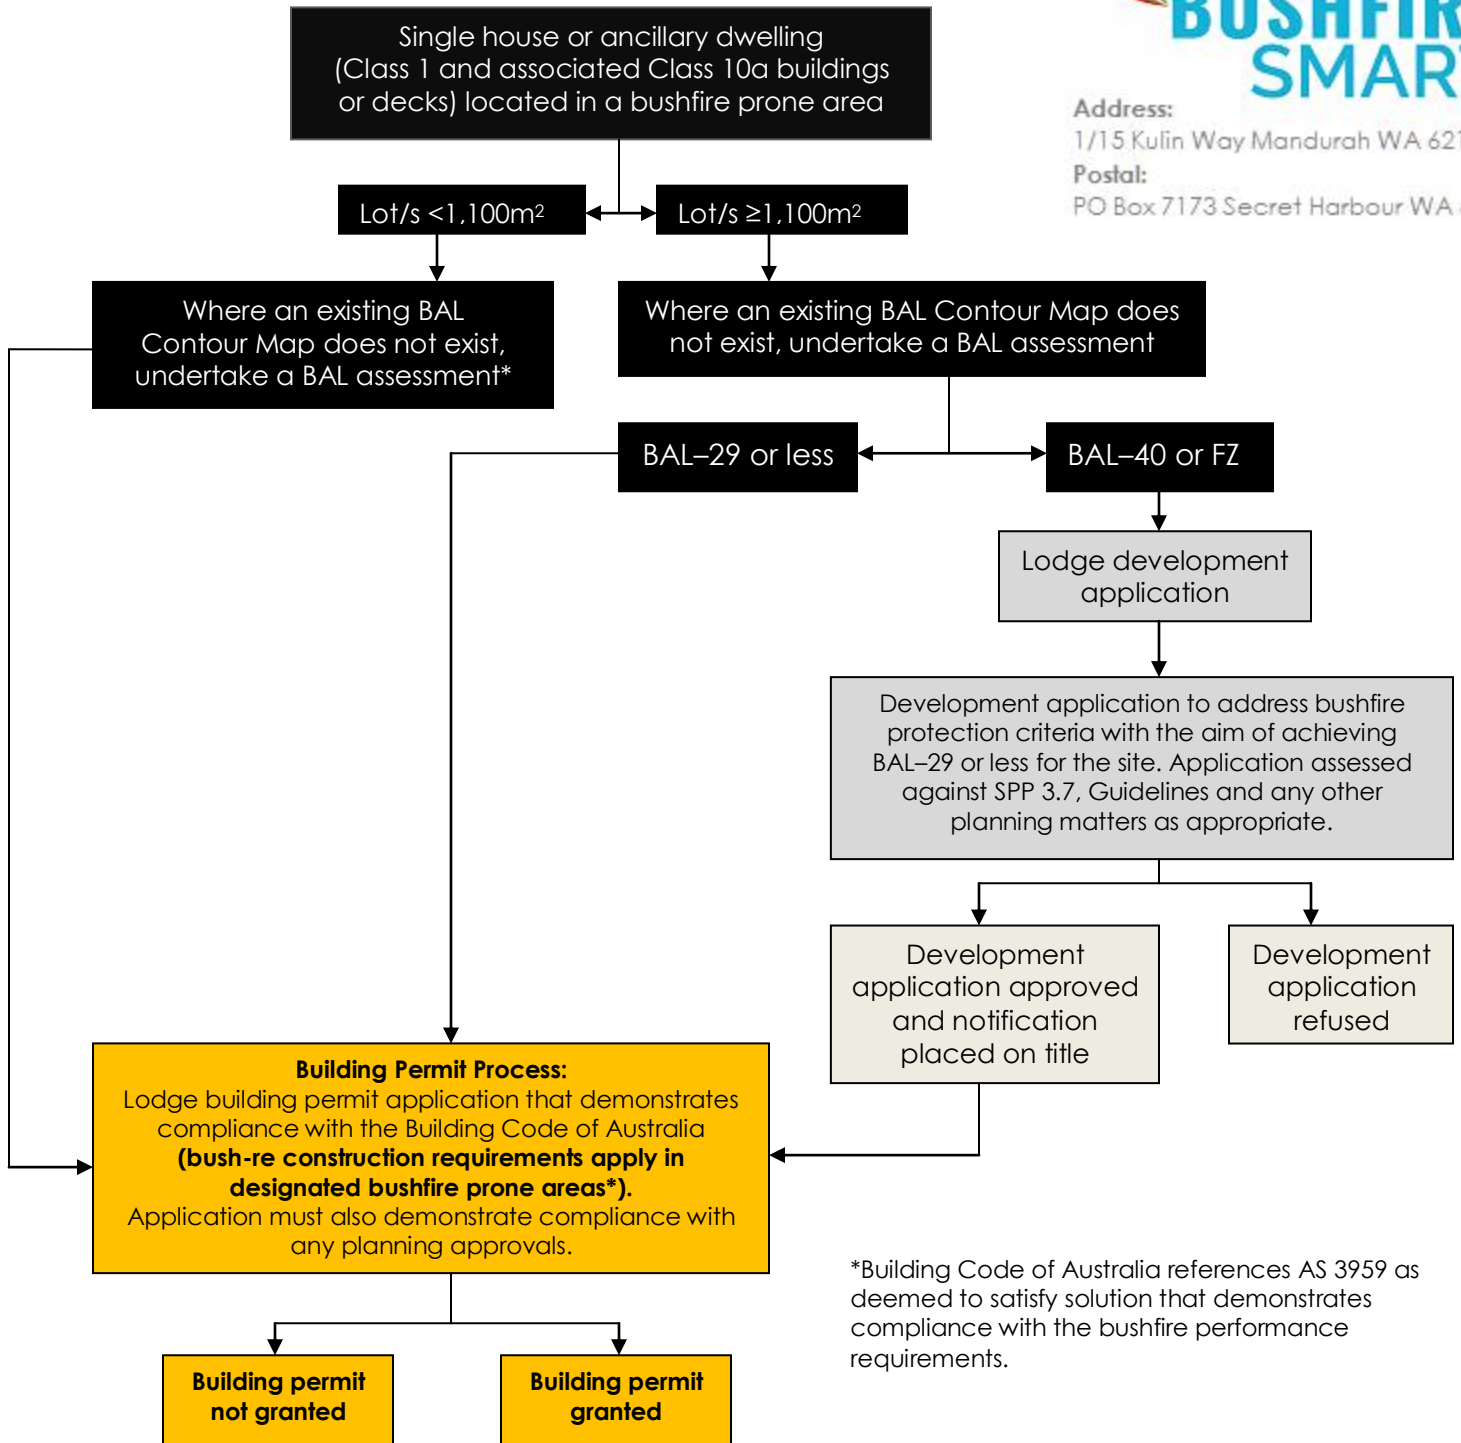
BUSHFIR
SMAR

Address:
1/15 Kulin Way Mandurah WA 621
Postal:
PO Box 7173 Secret Harbour WA

Single house or ancillary dwelling (Class 1 and associated Class 10a buildings or decks) located in a bushfire prone area

Lot/s <1,100m$^2$

Lot/s ≥1,100m$^2$

Where an existing BAL Contour Map does not exist, undertake a BAL assessment*

Where an existing BAL Contour Map does not exist, undertake a BAL assessment

BAL–29 or less

BAL–40 or FZ

Lodge development application

Development application to address bushfire protection criteria with the aim of achieving BAL–29 or less for the site. Application assessed against SPP 3.7, Guidelines and any other planning matters as appropriate.

Development application approved and notification placed on title

Development application refused

**Building Permit Process:**
Lodge building permit application that demonstrates compliance with the Building Code of Australia **(bush-re construction requirements apply in designated bushfire prone areas*).**
Application must also demonstrate compliance with any planning approvals.

*Building Code of Australia references AS 3959 as deemed to satisfy solution that demonstrates compliance with the bushfire performance requirements.

**Building permit not granted**

**Building permit granted**